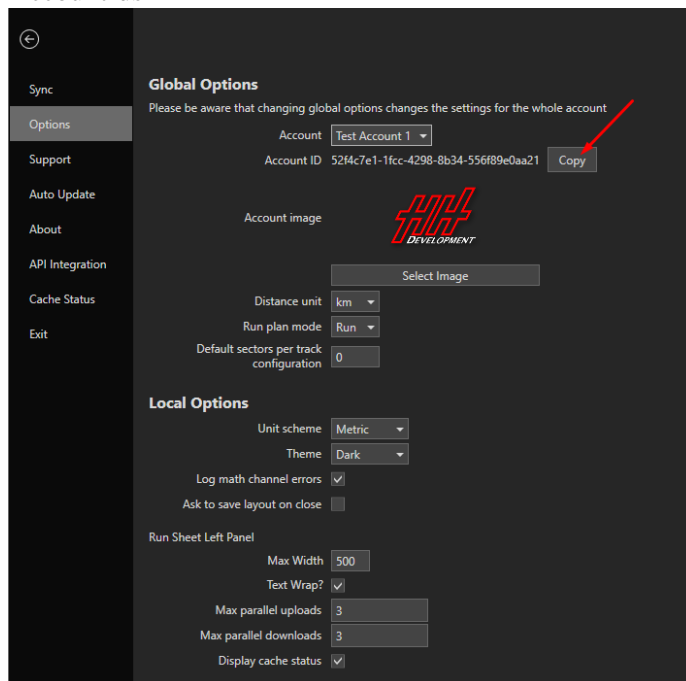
Sync
Options
Support
Auto Update
About
API Integration
Cache Status
Exit

Global Options
Please be aware that changing global options changes the settings for the whole account

Account Test Account 1
Account ID 52f4c7e1-1fcc-4298-8b34-556f89e0aa21 Copy
Account image
HH
DEVELOPMENT
Select Image
Distance unit km
Run plan mode Run
Default sectors per track configuration 0

Local Options
Unit scheme Metric
Theme Dark
Log math channel errors
Ask to save layout on close

Run Sheet Left Panel
Max Width 500
Text Wrap?
Max parallel uploads 3
Max parallel downloads 3
Display cache status